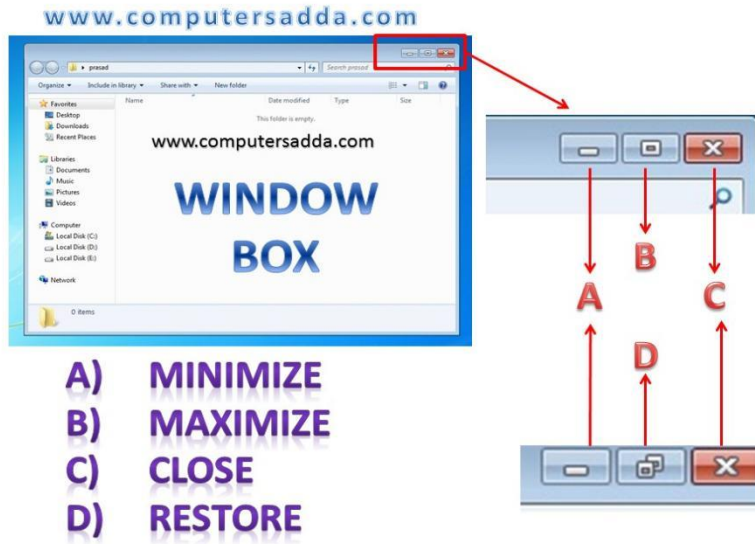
www.computersadda.com

prasad

Search prasad

Organize ▾ Include in library ▾ Share with ▾ New folder

Favorites
Desktop
Downloads
Recent Places

Libraries
Documents
Music
Pictures
Videos

Computer
Local Disk (C:)
Local Disk (D:)
Local Disk (E:)

Network

Name Date modified Type Size

This folder is empty.

0 items

www.computersadda.com

WINDOW BOX

A B C D

A) MINIMIZE
B) MAXIMIZE
C) CLOSE
D) RESTORE